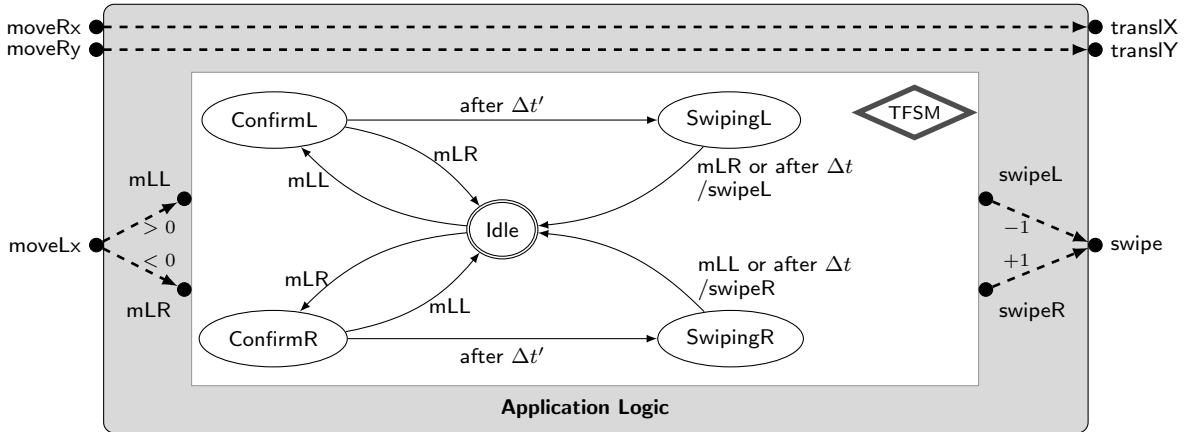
moveRx
moveRy
translX
translY

TFSM

ConfirmL
after $\Delta t'$
SwipingL
mLR
mLL
mLR or after $\Delta t$ /swipeL
Idle
mLR
mLL
mLL or after $\Delta t$ /swipeR
ConfirmR
after $\Delta t'$
SwipingR

mLL
moveLx
$> 0$
$< 0$
mLR

swipeL
$-1$
swipe
$+1$
swipeR

Application Logic